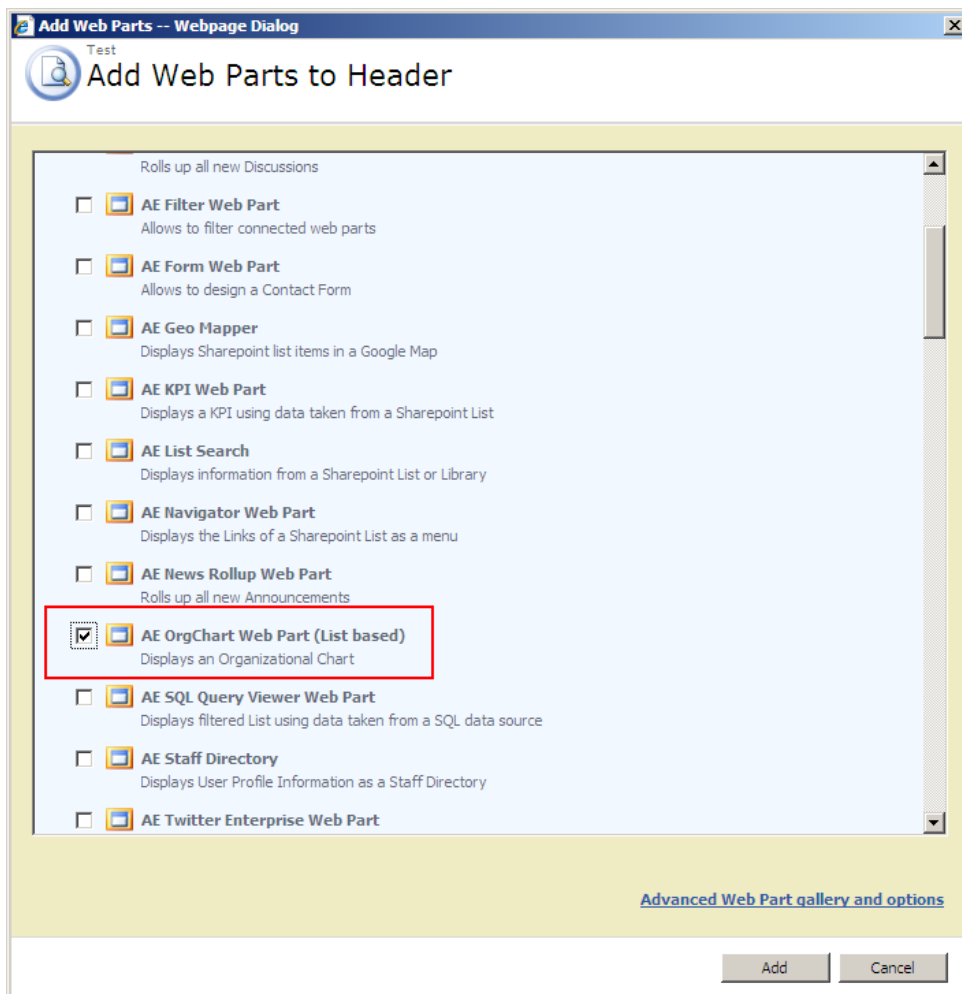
Add Web Parts -- Webpage Dialog

Test
Add Web Parts to Header

Rolls up all new Discussions

AE Filter Web Part
Allows to filter connected web parts

AE Form Web Part
Allows to design a Contact Form

AE Geo Mapper
Displays Sharepoint list items in a Google Map

AE KPI Web Part
Displays a KPI using data taken from a Sharepoint List

AE List Search
Displays information from a Sharepoint List or Library

AE Navigator Web Part
Displays the Links of a Sharepoint List as a menu

AE News Rollup Web Part
Rolls up all new Announcements

AE OrgChart Web Part (List based)
Displays an Organizational Chart

AE SQL Query Viewer Web Part
Displays filtered List using data taken from a SQL data source

AE Staff Directory
Displays User Profile Information as a Staff Directory

AE Twitter Enterprise Web Part

Advanced Web Part gallery and options

Add
Cancel